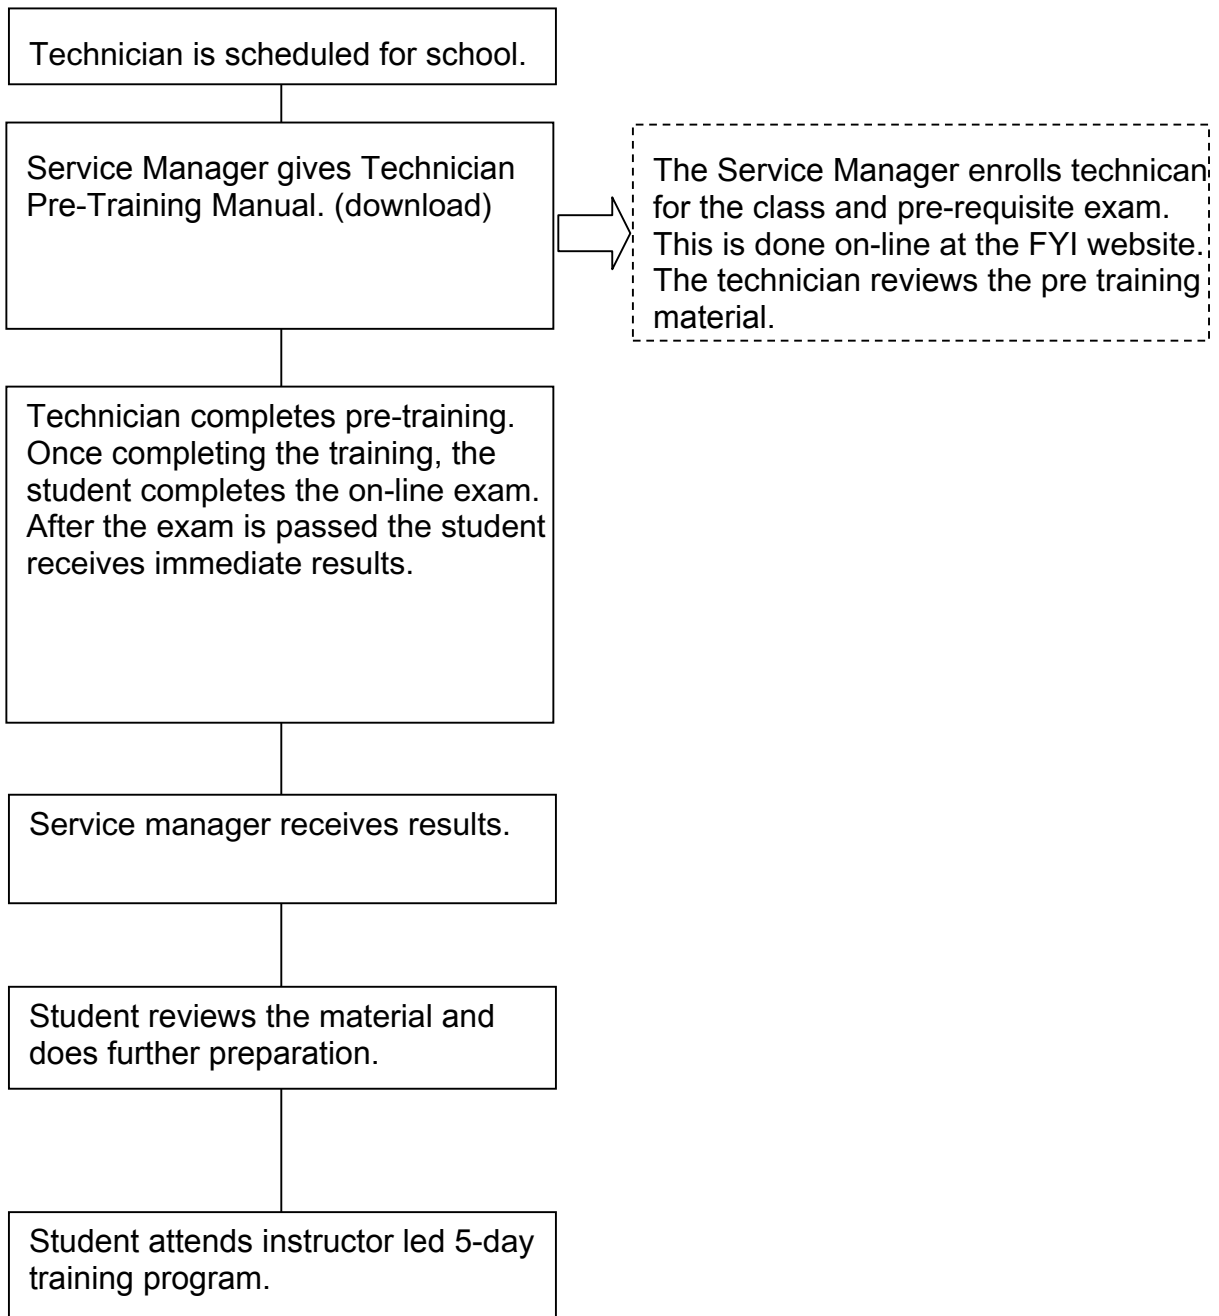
Technician is scheduled for school.

Service Manager gives Technician Pre-Training Manual. (download)

The Service Manager enrolls technican for the class and pre-requisite exam. This is done on-line at the FYI website. The technician reviews the pre training material.

Technician completes pre-training. Once completing the training, the student completes the on-line exam. After the exam is passed the student receives immediate results.

Service manager receives results.

Student reviews the material and does further preparation.

Student attends instructor led 5-day training program.